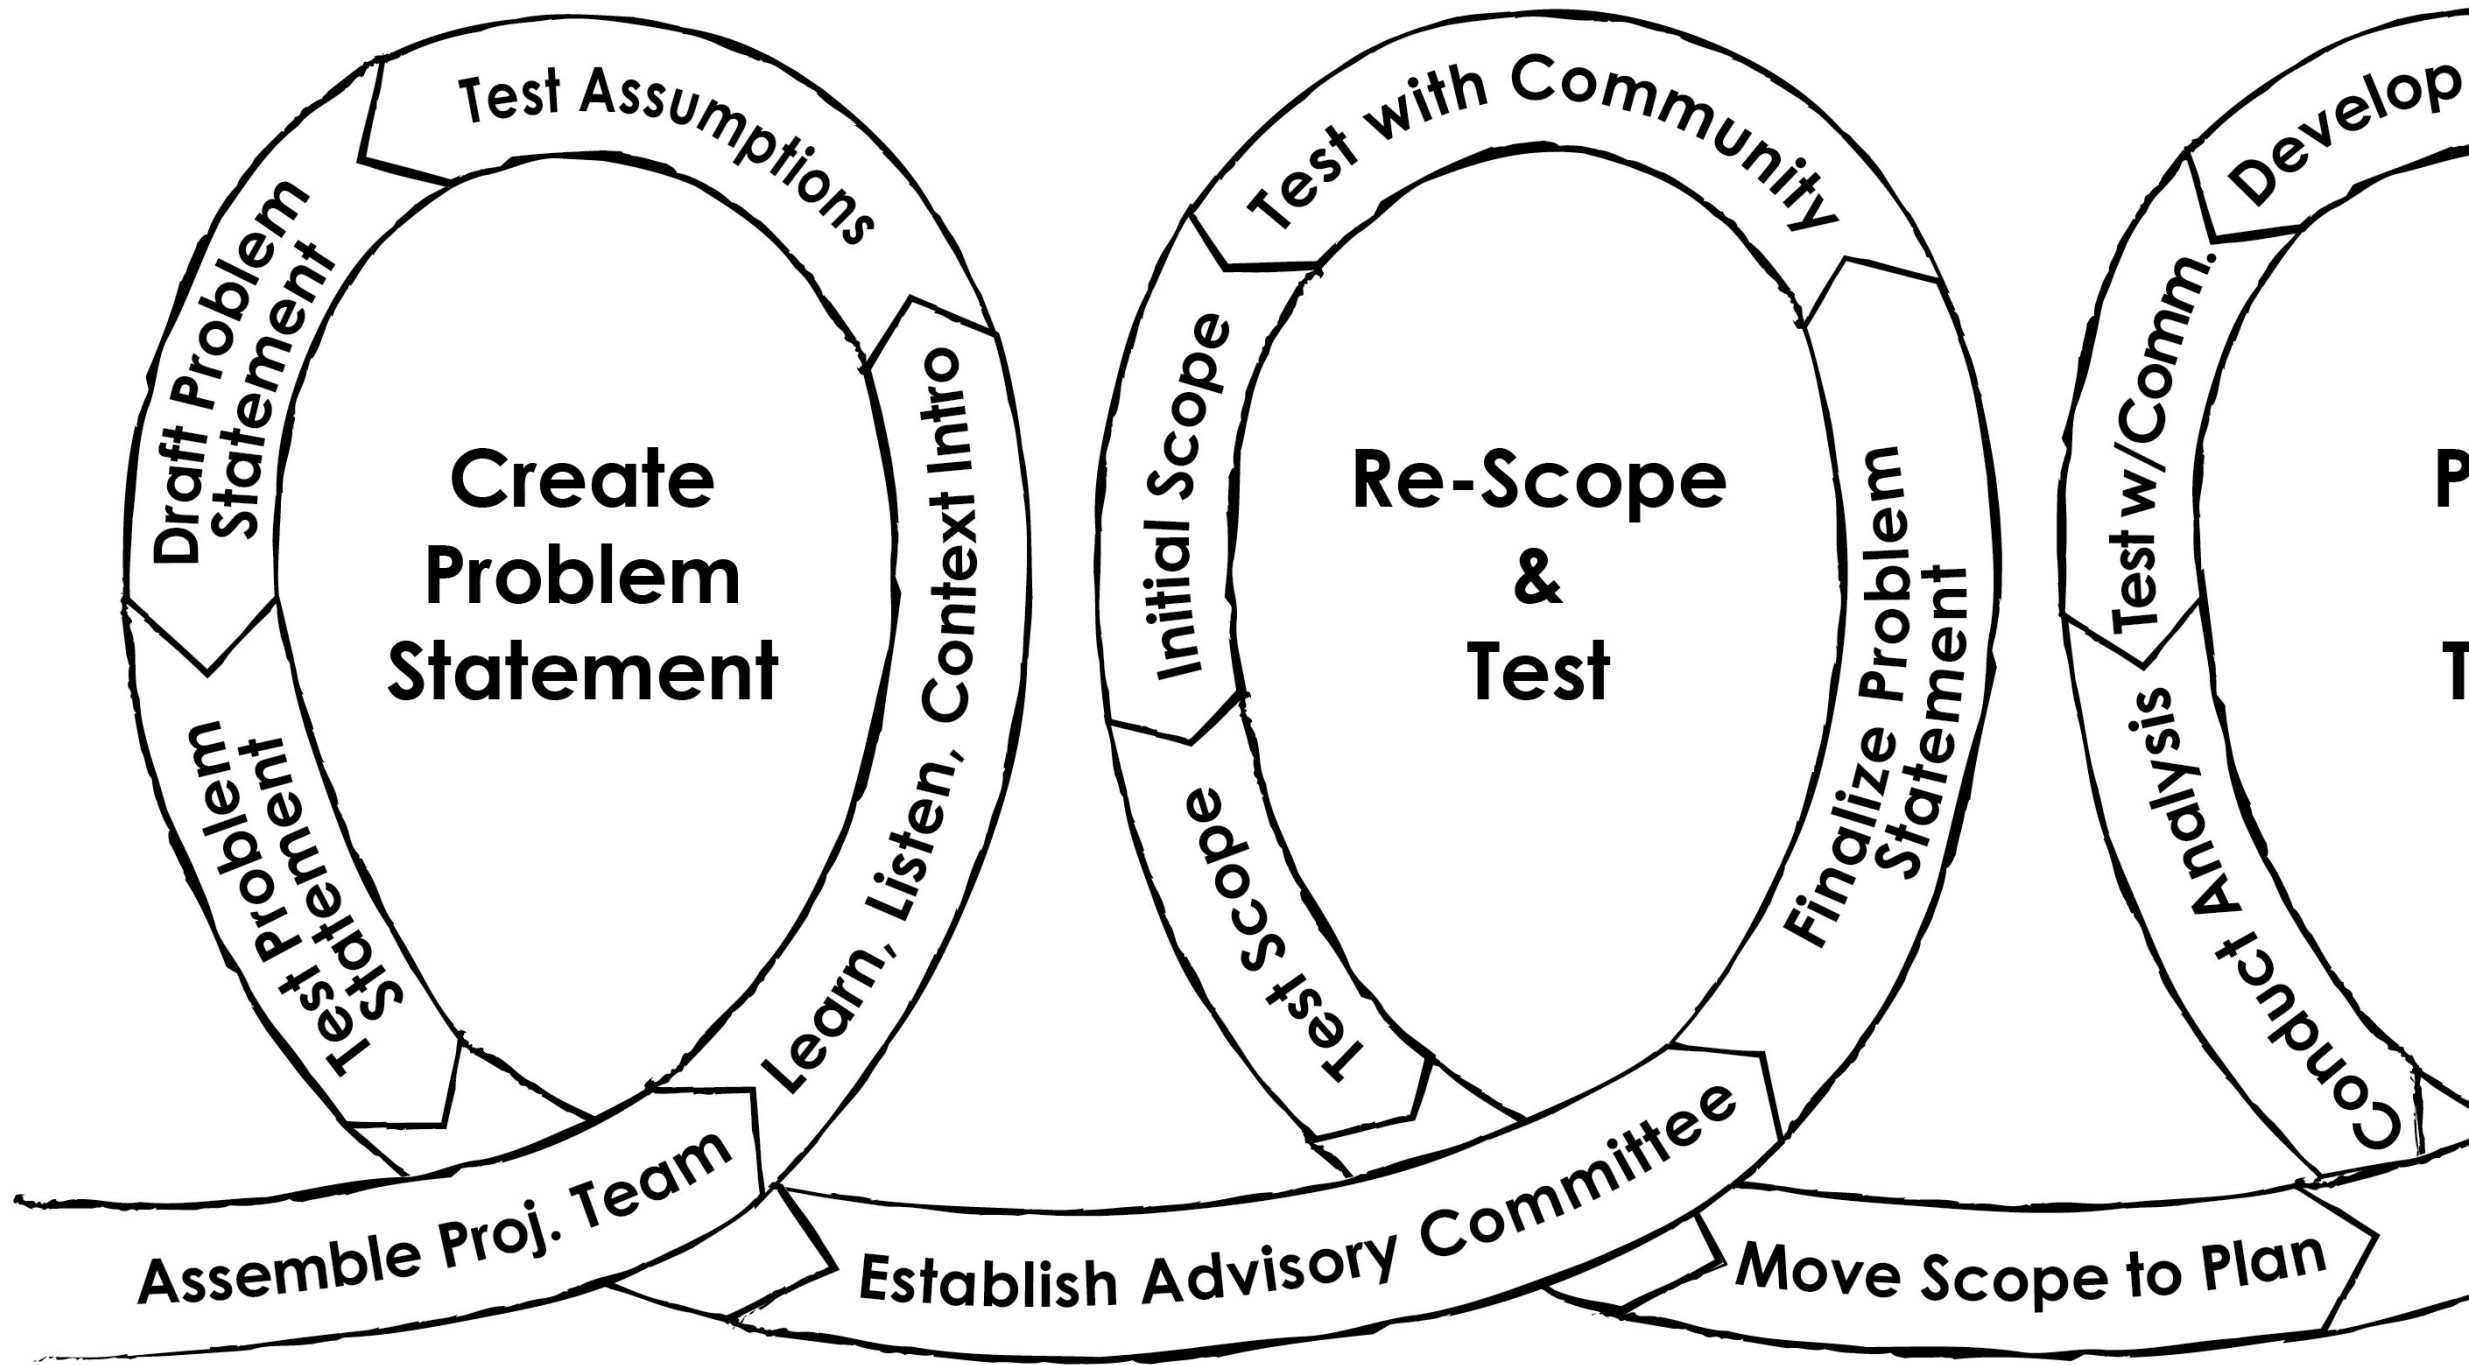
Create Problem Statement

Test Assumptions

Learn, Listen, Context Intro

Assemble Proj. Team

Test Problem Statement

Draft Problem Statement

Re-Scope & Test

Test with Community

Finalize Problem Statement

Establish Advisory Committee

Test Scope

Initial Scope

Develop

Test w/Comm.

Conduct Analysis

Move Scope to Plan

P

T